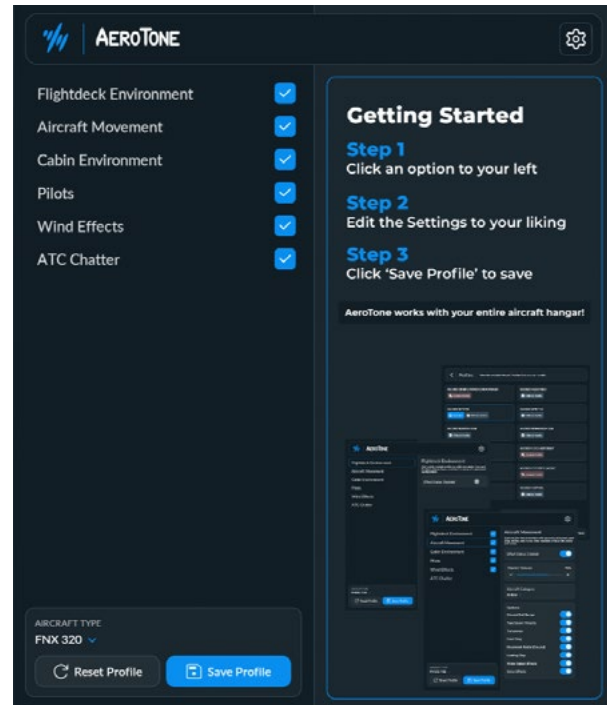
AEROTONE

Flightdeck Environment
Aircraft Movement
Cabin Environment
Pilots
Wind Effects
ATC Chatter

Getting Started

Step 1
Click an option to your left

Step 2
Edit the Settings to your liking

Step 3
Click 'Save Profile' to save

AeroTone works with your entire aircraft hangar!

AIRCRAFT TYPE
FNX 320

Reset Profile
Save Profile